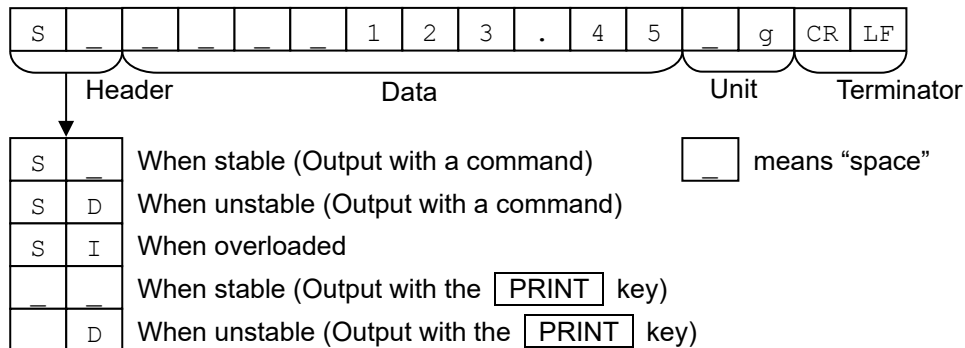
| S | _ | _ | _ | _ | _ | 1 | 2 | 3 | . | 4 | 5 | _ | g | CR | LF |
|---|---|---|---|---|---|---|---|---|---|---|---|---|---|---|---|

Header Data Unit Terminator

| | | |
|---|---|---|
| S | _ | When stable (Output with a command) |
| S | D | When unstable (Output with a command) |
| S | I | When overloaded |
| _ | _ | When stable (Output with the PRINT key) |
| | D | When unstable (Output with the PRINT key) |

_ means “space”